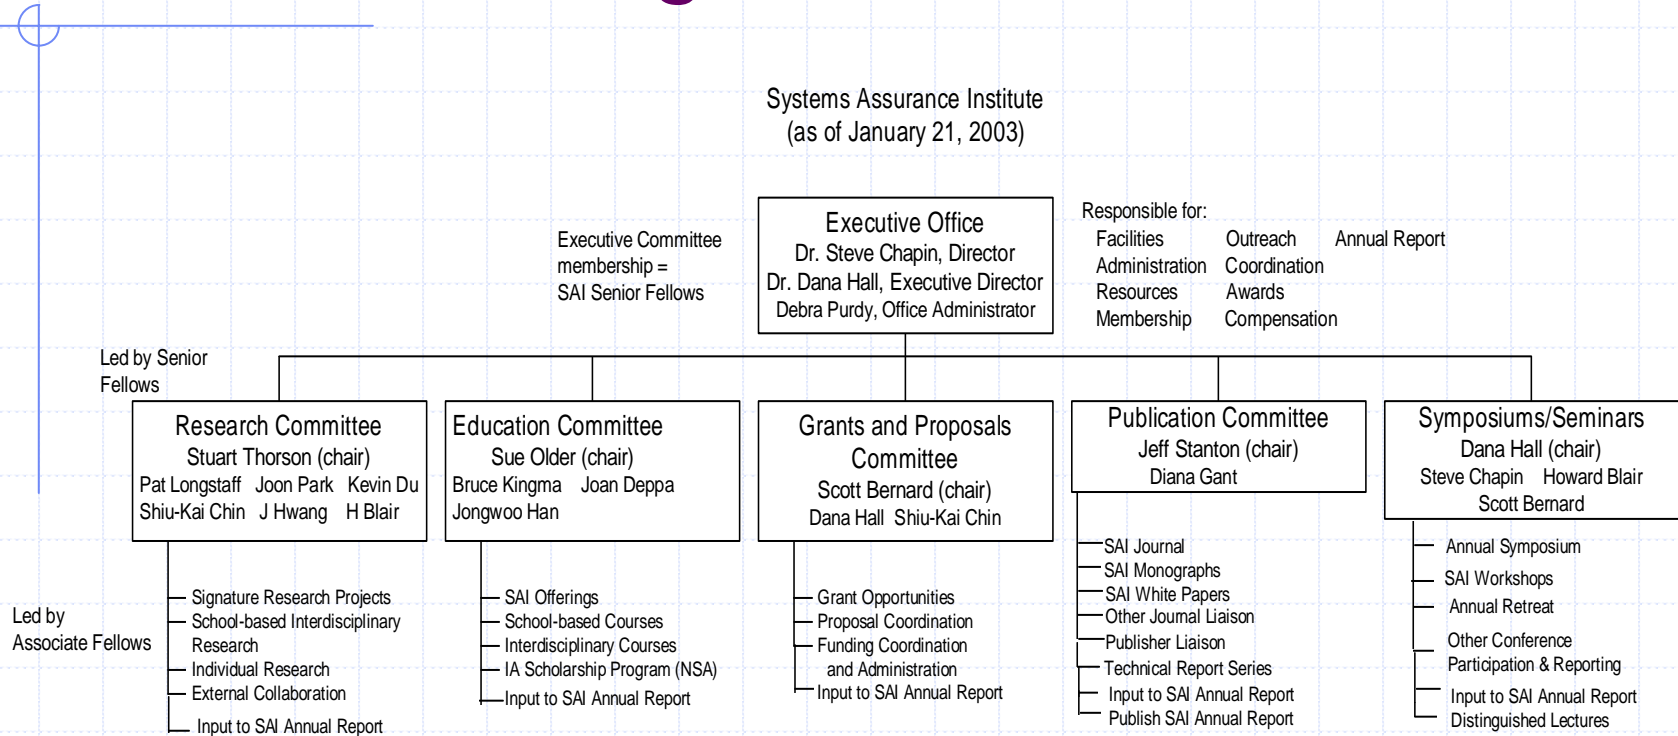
Systems Assurance Institute
(as of January 21, 2003)

Executive Committee membership = SAI Senior Fellows

Executive Office
Dr. Steve Chapin, Director
Dr. Dana Hall, Executive Director
Debra Purdy, Office Administrator

Responsible for:
Facilities
Administration
Resources
Membership
Outreach
Coordination
Awards
Compensation
Annual Report

Led by Senior Fellows

Research Committee
Stuart Thorson (chair)
Pat Longstaff Joon Park Kevin Du
Shiu-Kai Chin J Hwang H Blair

Education Committee
Sue Older (chair)
Bruce Kingma Joan Deppa
Jongwoo Han

Grants and Proposals Committee
Scott Bernard (chair)
Dana Hall Shiu-Kai Chin

Publication Committee
Jeff Stanton (chair)
Diana Gant

Symposiums/Seminars
Dana Hall (chair)
Steve Chapin Howard Blair
Scott Bernard

Led by Associate Fellows

Signature Research Projects
School-based Interdisciplinary Research
Individual Research
External Collaboration
Input to SAI Annual Report

SAI Offerings
School-based Courses
Interdisciplinary Courses
IA Scholarship Program (NSA)
Input to SAI Annual Report

Grant Opportunities
Proposal Coordination
Funding Coordination and Administration
Input to SAI Annual Report

SAI Journal
SAI Monographs
SAI White Papers
Other Journal Liaison
Publisher Liaison
Technical Report Series
Input to SAI Annual Report
Publish SAI Annual Report

Annual Symposium
SAI Workshops
Annual Retreat
Other Conference Participation & Reporting
Input to SAI Annual Report
Distinguished Lectures